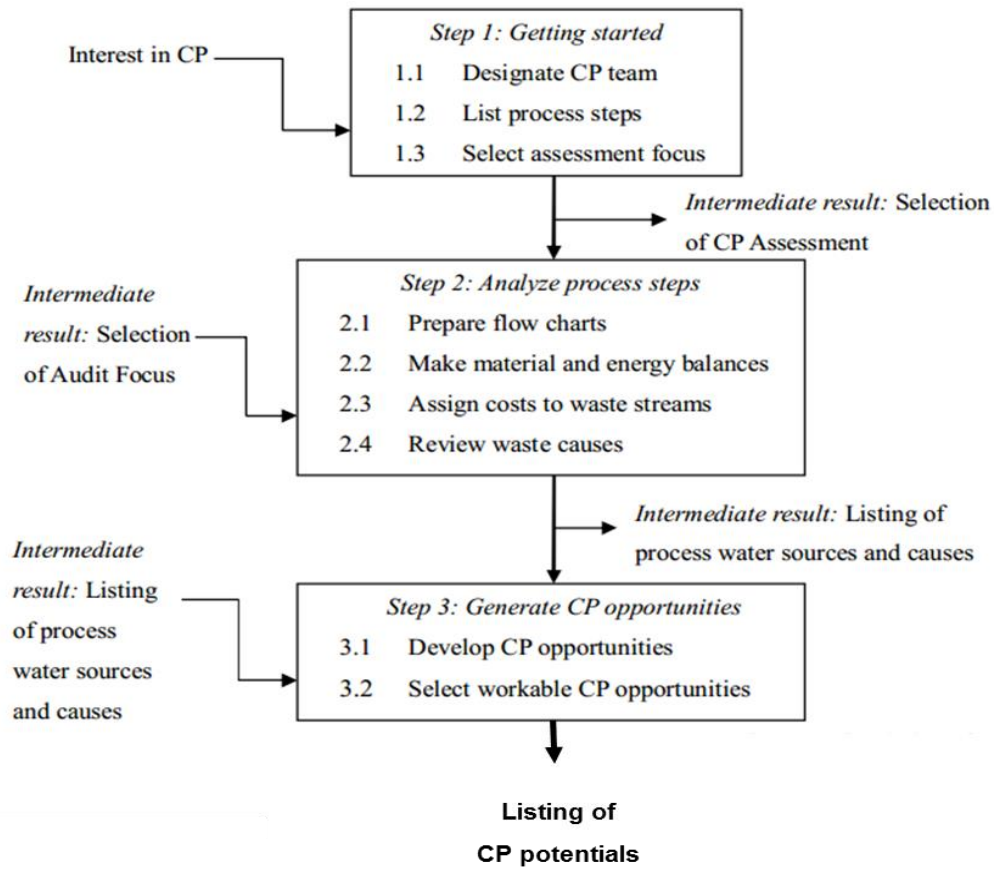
Interest in CP

*Step 1: Getting started*
1.1 Designate CP team
1.2 List process steps
1.3 Select assessment focus

*Intermediate result:* Selection of CP Assessment

*Intermediate result:* Selection of Audit Focus

*Step 2: Analyze process steps*
2.1 Prepare flow charts
2.2 Make material and energy balances
2.3 Assign costs to waste streams
2.4 Review waste causes

*Intermediate result:* Listing of process water sources and causes

*Intermediate result:* Listing of process water sources and causes

*Step 3: Generate CP opportunities*
3.1 Develop CP opportunities
3.2 Select workable CP opportunities

**Listing of CP potentials**